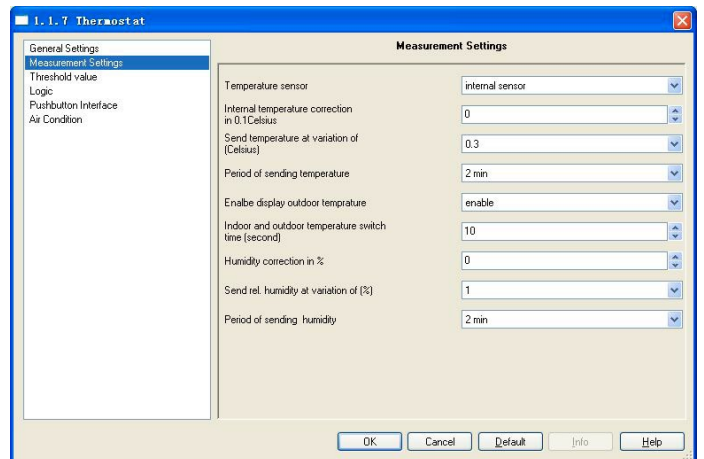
1.1.7 Thermostat

General Settings
Measurement Settings
Threshold value
Logic
Pushbutton Interface
Air Condition

Measurement Settings

Temperature sensor | internal sensor

Internal temperature correction in 0.1Celsius | 0

Send temperature at variation of (Celsius) | 0.3

Period of sending temperature | 2 min

Enalbe display outdoor temprature | enable

Indoor and outdoor temperature switch time (second) | 10

Humidity correction in % | 0

Send rel. humidity at variation of (%) | 1

Period of sending humidity | 2 min

OK Cancel Default Info Help